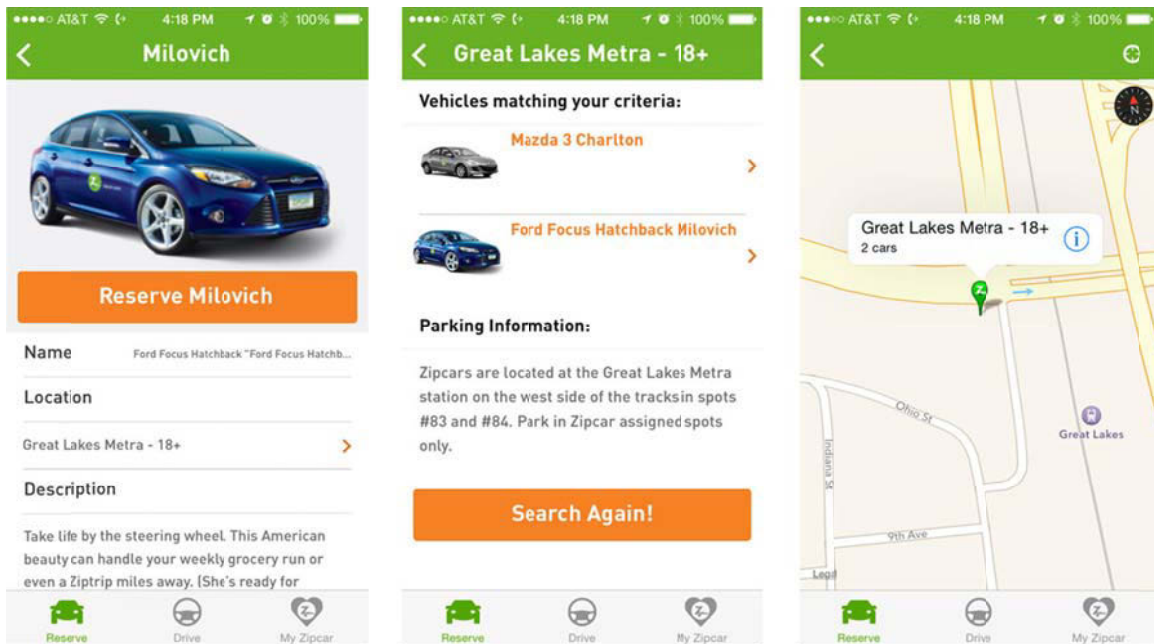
●●●●○ AT&T 4:18 PM 100%

Milovich

Reserve Milovich

Name Ford Focus Hatchback "Ford Focus Hatchb...

Location

Great Lakes Metra - 18+

Description

Take life by the steering wheel. This American beauty can handle your weekly grocery run or even a Ziptrip miles away. (She's ready for

Reserve Drive My Zipcar

●●●●○ AT&T 4:18 PM 100%

Great Lakes Metra - 18+

Vehicles matching your criteria:

Mazda 3 Charlton

Ford Focus Hatchback Milovich

Parking Information:

Zipcars are located at the Great Lakes Metra station on the west side of the tracks in spots #83 and #84. Park in Zipcar assigned spots only.

Search Again!

Reserve Drive My Zipcar

●●●●○ AT&T 4:18 PM 100%

Great Lakes Metra - 18+
2 cars

Ohio St
Indiana St
Great Lakes
9th Ave
Legal

Reserve Drive My Zipcar